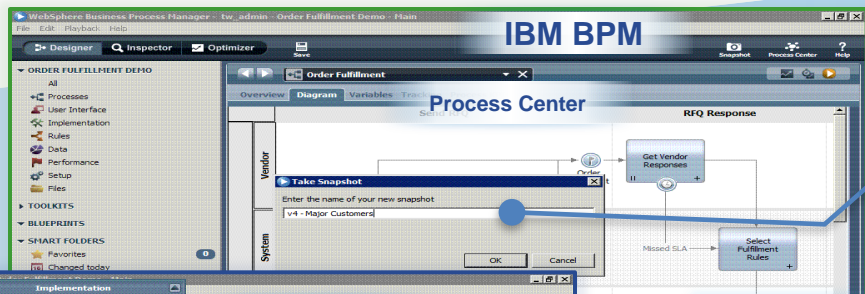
WebSphere Business Process Manager - tw_admin - Order Fulfillment Demo - Main
File Edit Playback Help
Designer Inspector Optimizer
Save
IBM BPM
Snapshot Process Center Help
ORDER FULFILLMENT DEMO
All
Processes
User Interface
Implementation
Rules
Data
Performance
Setup
Files
TOOLKITS
BLUEPRINTS
SMART FOLDERS
Favorites 0
Changed today
Order Fulfillment
Overview Diagram Variables Track
Process Center
Send RFQ
RFQ Response
Vendor
System
Order
Get Vendor Responses
Take Snapshot
Enter the name of your new snapshot
v4 - Major Customers
OK Cancel
Missed SLA
Select Fulfillment Rules
Implementation